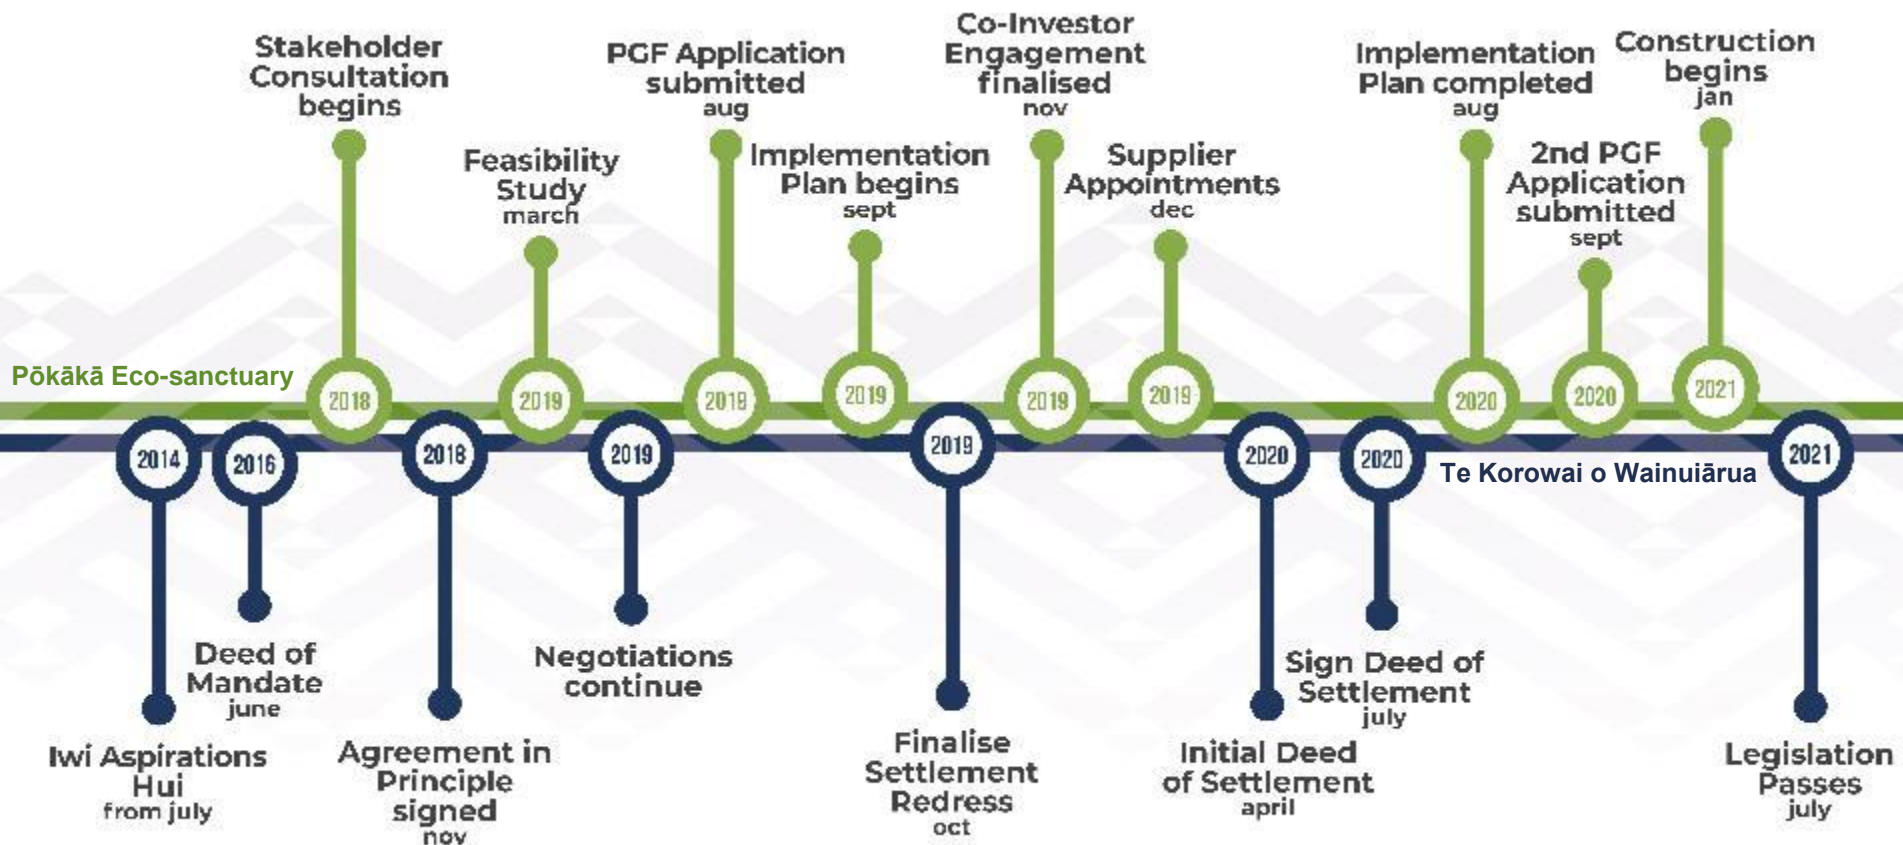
Stakeholder Consultation begins

Feasibility Study
march

PGF Application submitted
aug

Implementation Plan begins
sept

Co-Investor Engagement finalised
nov

Supplier Appointments
dec

Implementation Plan completed
aug

2nd PGF Application submitted
sept

Construction begins
jan

Pōkākā Eco-sanctuary

2018 2019 2019 2019 2019 2019 2020 2020 2021

2014 2016 2018 2019 2019 2020 2020 2021

Te Korowai o Wainuiārua

Iwi Aspirations Hui
from july

Deed of Mandate
june

Agreement in Principle signed
nov

Negotiations continue

Finalise Settlement Redress
oct

Initial Deed of Settlement
april

Sign Deed of Settlement
july

Legislation Passes
july